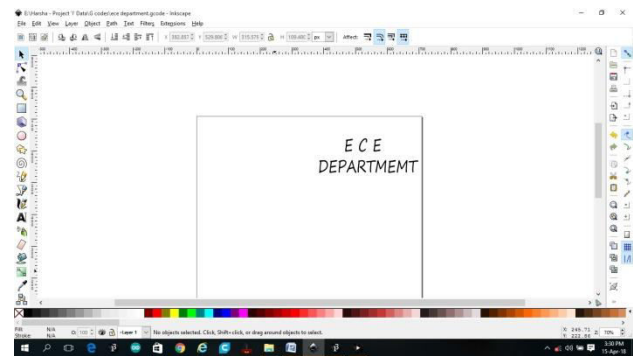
E:\Harsha - Project Y Data\G codes\ece department.gcode - Inkscape

File Edit View Layer Object Path Text Filters Extensions Help

X 392.857 Y 328.806 W 315.570 H 108.400 px Affect:

E C E
DEPARTMEMT

Fill: N/A
Stroke: N/A

0: 100 -Layer 1 No objects selected. Click, Shift+click, or drag around objects to select.

X: 245.71 Y: 222.86 Z: 10%

3:30 PM
15-Apr-18